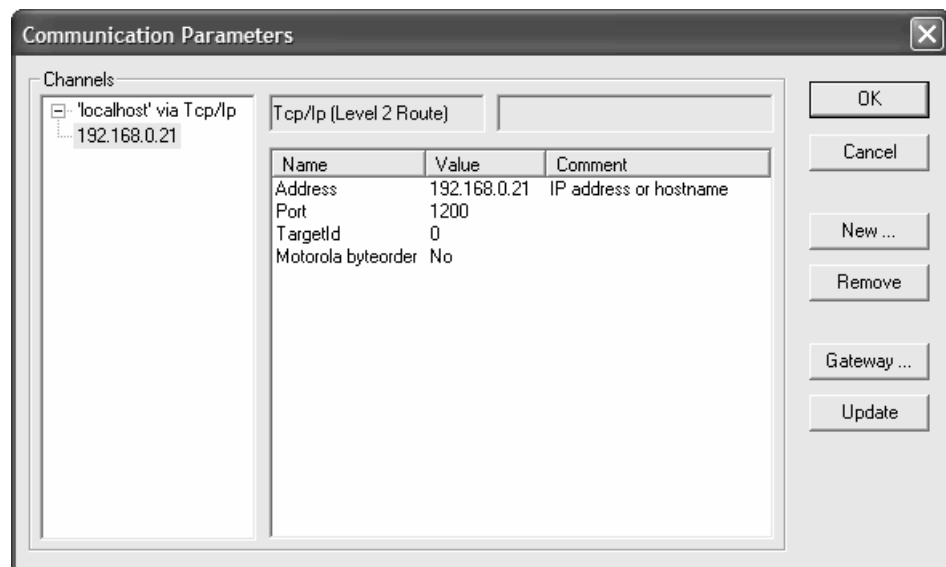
Communication Parameters

Channels

'localhost' via Tcp/Ip
192.168.0.21

Tcp/Ip (Level 2 Route)

| Name | Value | Comment |
|---|---|---|
| Address | 192.168.0.21 | IP address or hostname |
| Port | 1200 | |
| TargetId | 0 | |
| Motorola byteorder | No | |

OK
Cancel
New ...
Remove
Gateway ...
Update